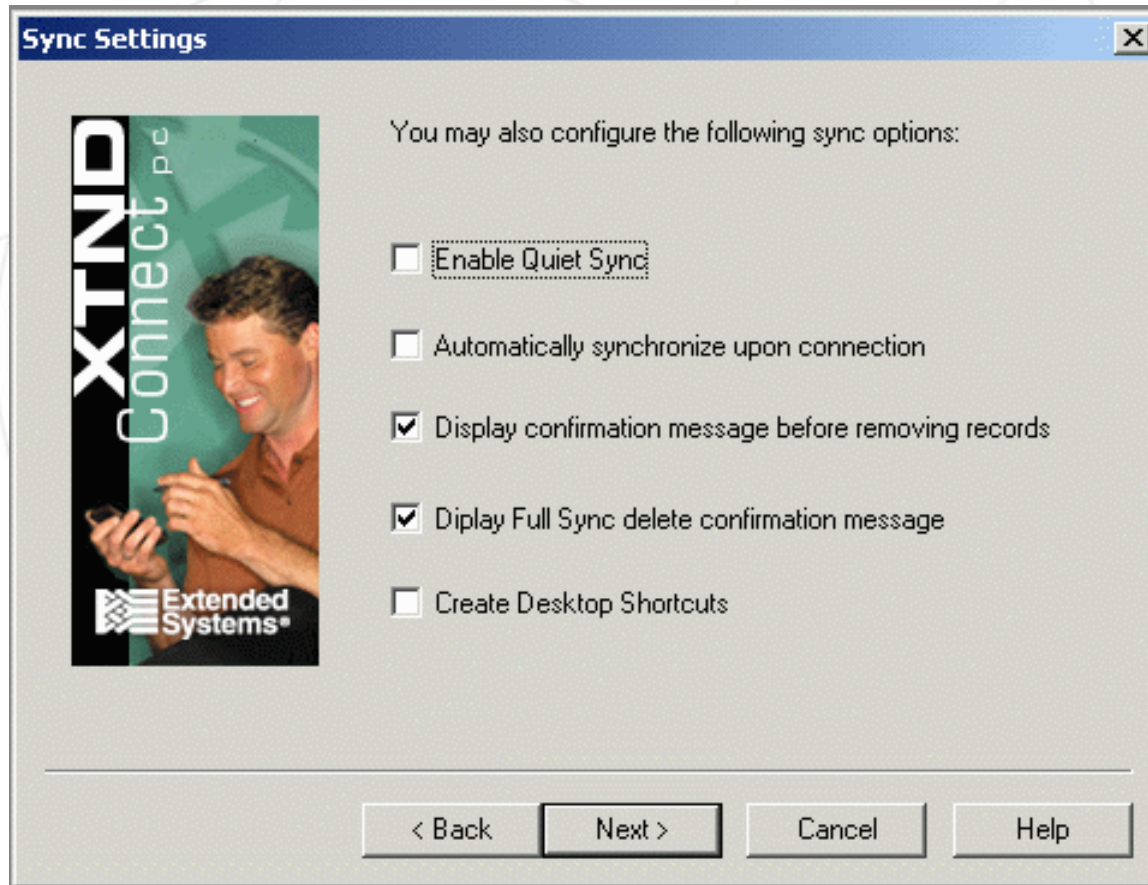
Sync Settings

XTND Connect PC

Extended Systems

You may also configure the following sync options:

Enable Quiet Sync

Automatically synchronize upon connection

Display confirmation message before removing records

Diplay Full Sync delete confirmation message

Create Desktop Shortcuts

< Back

Next >

Cancel

Help